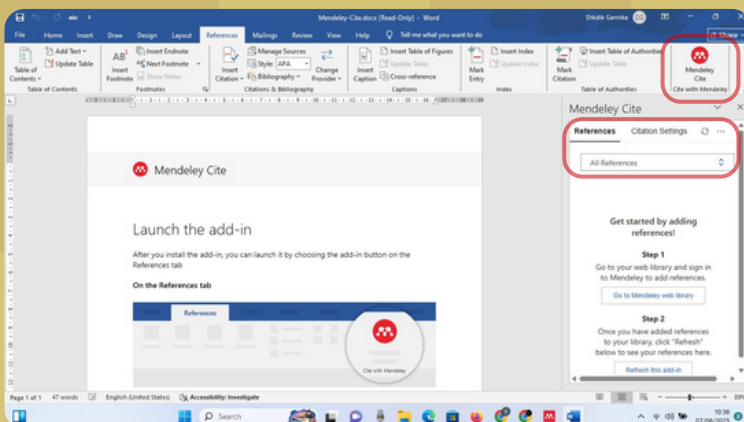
Mendeley-Cite.docx [Read-Only] - Word
Dikdik Garnika
Share
File Home Insert Draw Design Layout References Mailings Review View Help Tell me what you want to do
Table of Contents
Add Text
Update Table
Table of Contents
Insert Footnote
Insert Endnote
Next Footnote
Show Notes
Footnotes
Insert Citation
Manage Sources
Style: APA
Bibliography
Citations & Bibliography
Change Provider
Insert Caption
Insert Table of Figures
Update Table
Cross-reference
Captions
Mark Entry
Insert Index
Update Index
Index
Mark Citation
Insert Table of Authorities
Update Table
Table of Authorities
Mendeley Cite
Cite with Mendeley

Mendeley Cite

Launch the add-in

After you install the add-in, you can launch it by choosing the add-in button on the References tab

On the References tab

References

Cite with Mendeley

Mendeley Cite
References Citation Settings
All References

Get started by adding references!

Step 1
Go to your web library and sign in to Mendeley to add references.
Go to Mendeley web library

Step 2
Once you have added references to your library, click "Refresh" below to see your references here.
Refresh this add-in

Page 1 of 1 47 words English (United States) Accessibility: Investigate
Search
10:36
07/08/2023